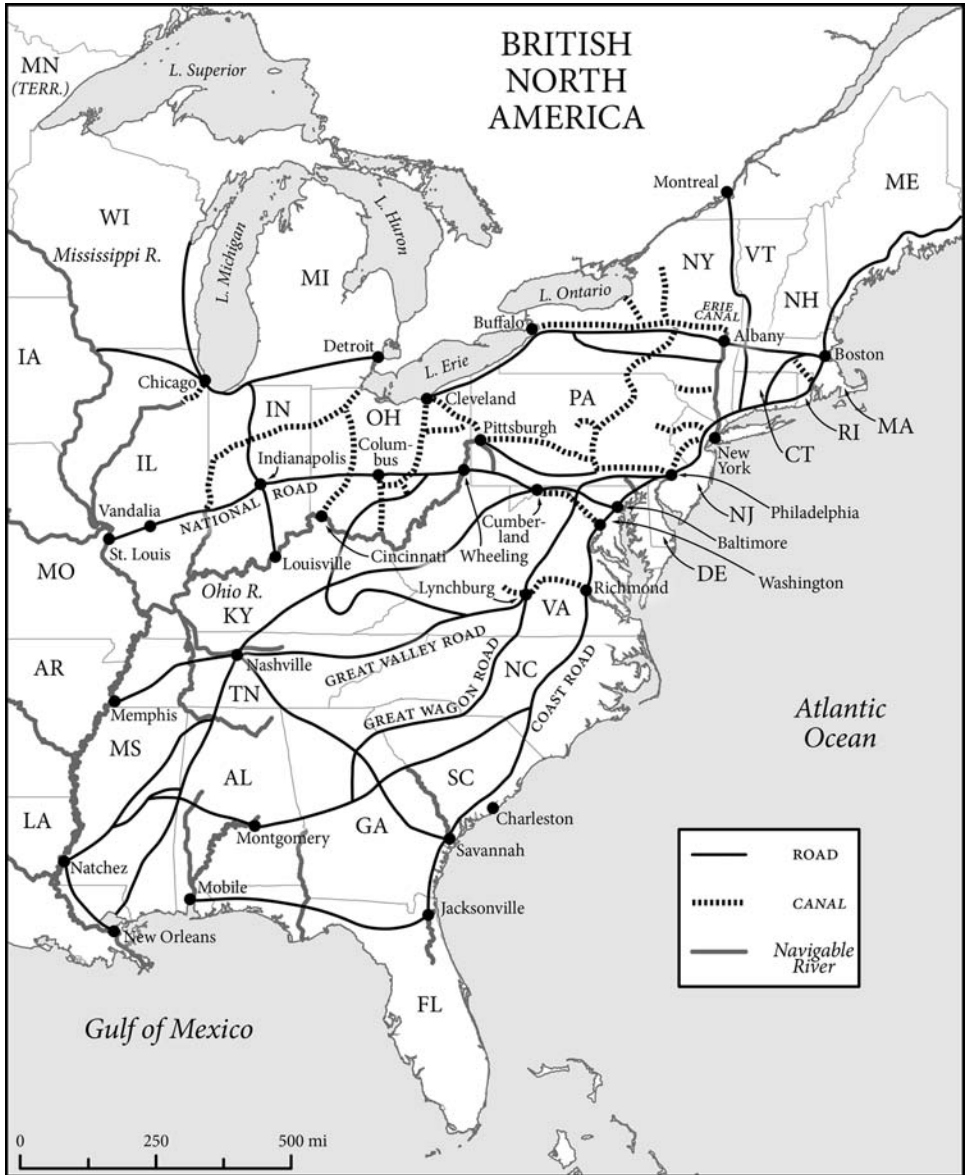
BRITISH NORTH AMERICA

MN (TERR.)
L. Superior
WI
Mississippi R.
L. Michigan
L. Huron
MI
ME
Montreal
NY
VT
NH
L. Ontario
ERIE CANAL
Buffalo
Albany
Boston
IA
Detroit
Chicago
L. Erie
IN
OH
Cleveland
PA
MA
RI
CT
IL
Pittsburgh
Columbus
Indianapolis
New York
NATIONAL ROAD
Vandalia
St. Louis
Louisville
Cincinnati
Cumberland
Wheeling
Philadelphia
NJ
Baltimore
DE
Washington
MO
Ohio R.
KY
Lynchburg
VA
Richmond
AR
Nashville
GREAT VALLEY ROAD
TN
NC
Memphis
GREAT WAGON ROAD
COAST ROAD
Atlantic Ocean
MS
AL
SC
LA
Charleston
Montgomery
GA
Savannah
Natchez
Mobile
Jacksonville
New Orleans
ROAD
CANAL
Navigable River
Gulf of Mexico
FL
0
250
500 mi